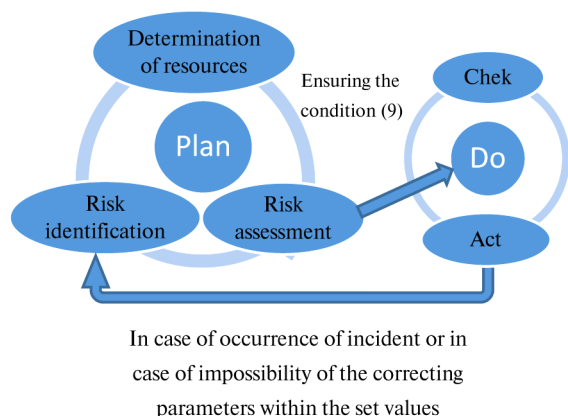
Determination of resources

Ensuring the condition (9)

Chek

Plan

Do

Risk identification

Risk assessment

Act

In case of occurrence of incident or in case of impossibility of the correcting parameters within the set values